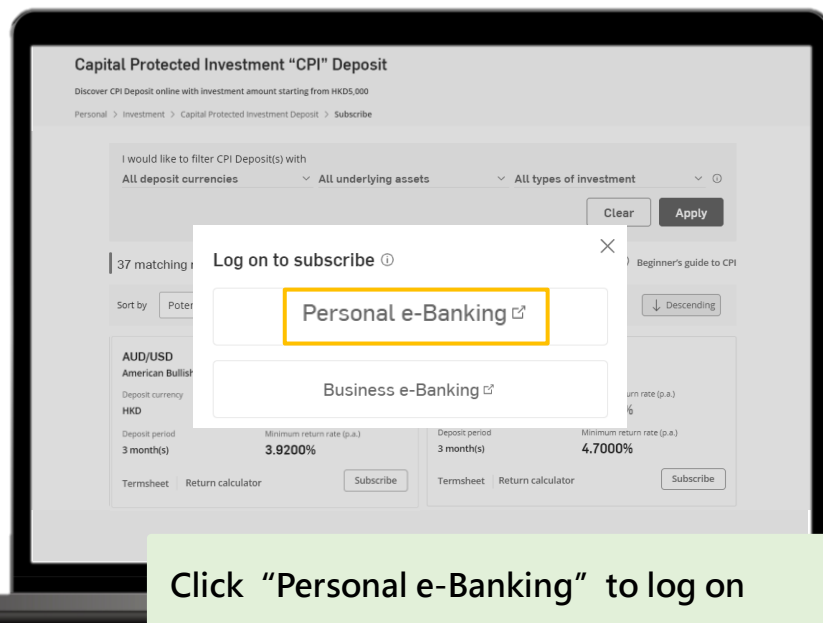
Capital Protected Investment "CPI" Deposit

Discover CPI Deposit online with investment amount starting from HKD5,000

Personal > Investment > Capital Protected Investment Deposit > Subscribe

I would like to filter CPI Deposit(s) with

All deposit currencies | All underlying assets | All types of investment

Clear | Apply

37 matching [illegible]

Beginner's guide to CPI

Sort by | Poten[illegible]

Descending

AUD/USD
American Bullish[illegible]

Deposit currency
HKD

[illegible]urn rate (p.a.)
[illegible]%

Deposit period
3 month(s)

Minimum return rate (p.a.)
3.9200%

Deposit period
3 month(s)

Minimum return rate (p.a.)
4.7000%

Termsheet | Return calculator | Subscribe

Termsheet | Return calculator | Subscribe

Log on to subscribe

Personal e-Banking

Business e-Banking

Click "Personal e-Banking" to log on